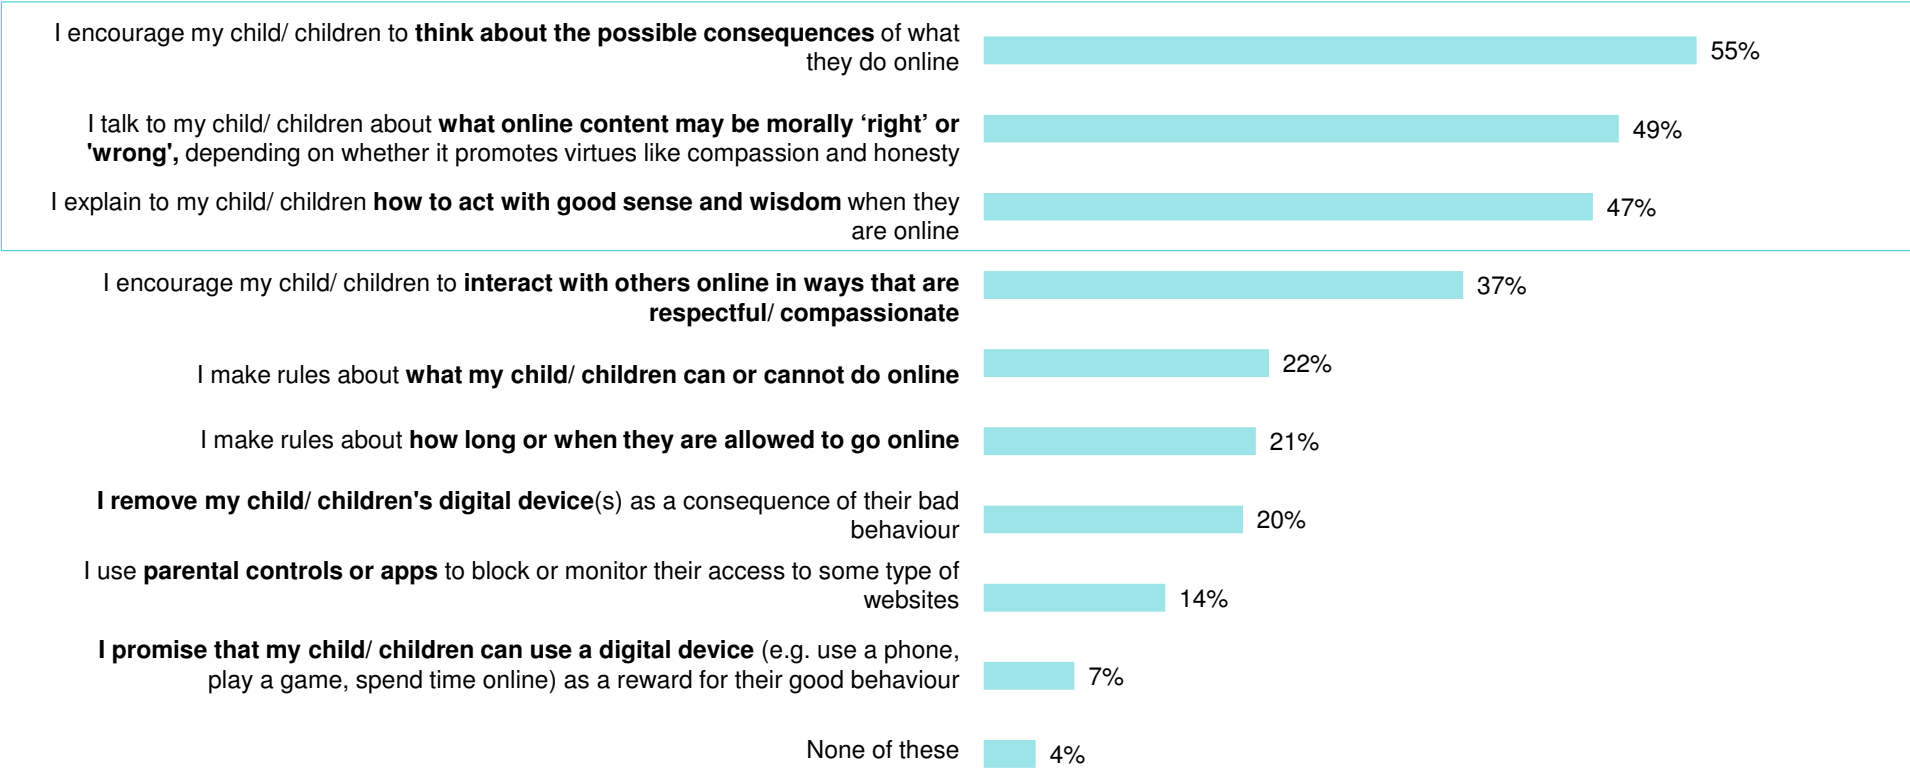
I encourage my child/ children to think about the possible consequences of what they do online

55%

I talk to my child/ children about what online content may be morally ‘right’ or 'wrong', depending on whether it promotes virtues like compassion and honesty

49%

I explain to my child/ children how to act with good sense and wisdom when they are online

47%

I encourage my child/ children to interact with others online in ways that are respectful/ compassionate

37%

I make rules about what my child/ children can or cannot do online

22%

I make rules about how long or when they are allowed to go online

21%

I remove my child/ children's digital device(s) as a consequence of their bad behaviour

20%

I use parental controls or apps to block or monitor their access to some type of websites

14%

I promise that my child/ children can use a digital device (e.g. use a phone, play a game, spend time online) as a reward for their good behaviour

7%

None of these

4%